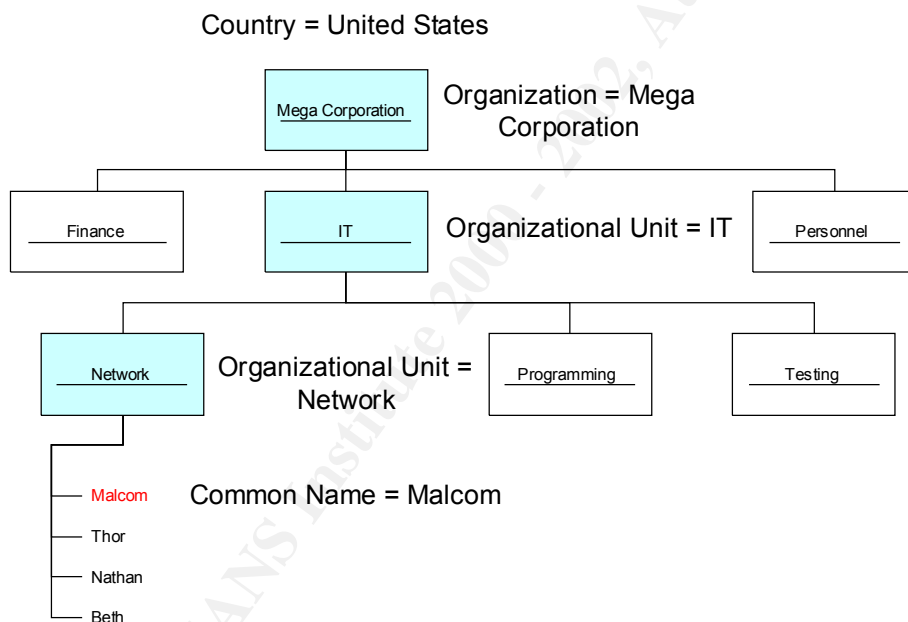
Country = United States

Mega Corporation

Organization = Mega Corporation

Finance

IT

Organizational Unit = IT

Personnel

Network

Organizational Unit = Network

Programming

Testing

Malcom

Common Name = Malcom

Thor

Nathan

Beth